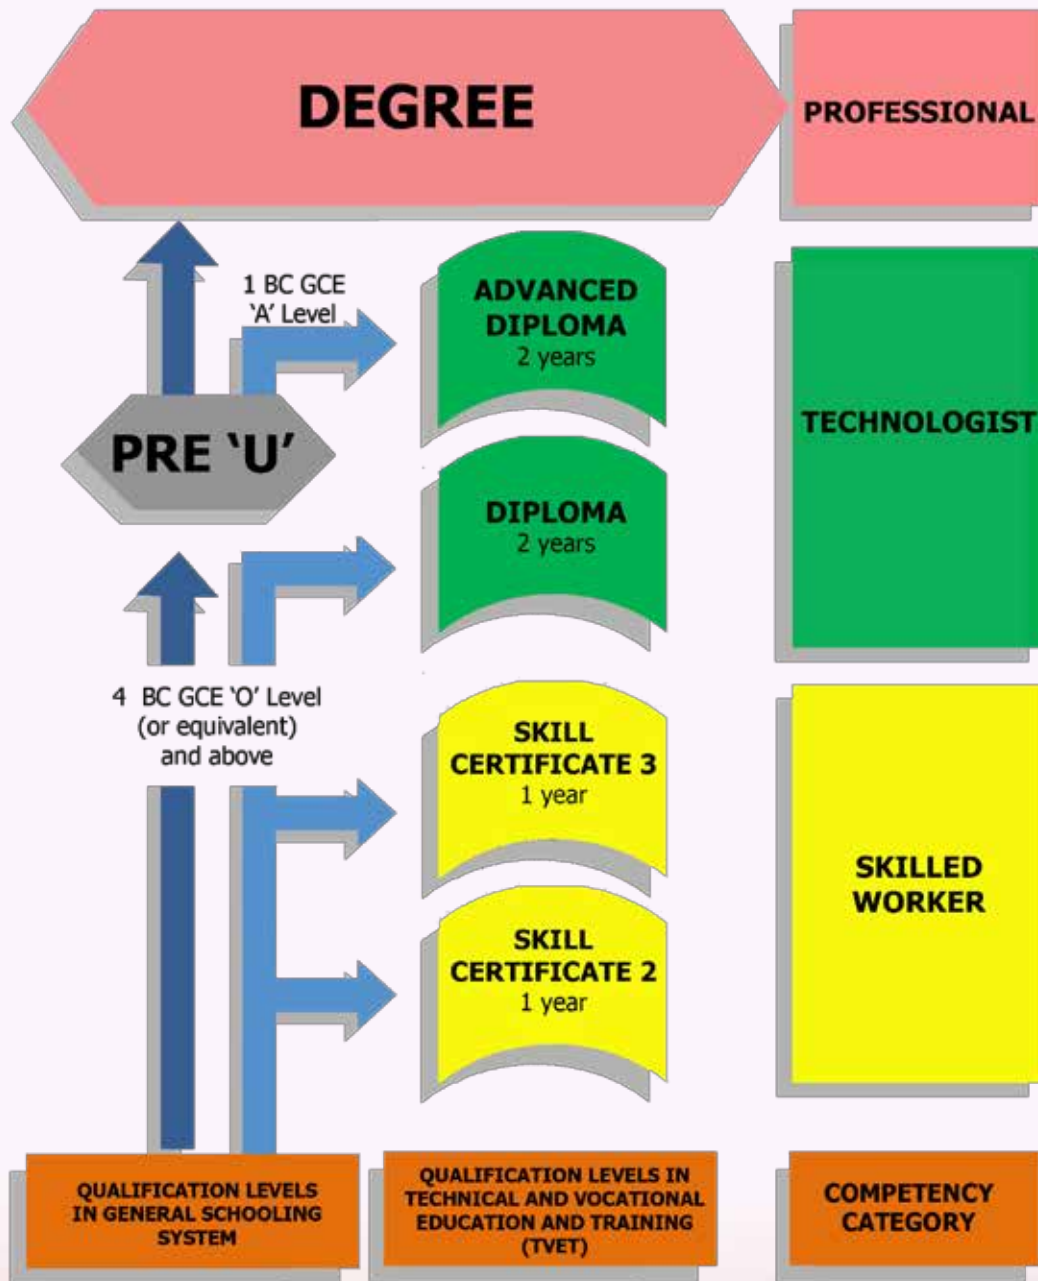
DEGREE

PROFESSIONAL

1 BC GCE 'A' Level

ADVANCED DIPLOMA
2 years

PRE 'U'

TECHNOLOGIST

DIPLOMA
2 years

4 BC GCE 'O' Level (or equivalent) and above

SKILL CERTIFICATE 3
1 year

SKILLED WORKER

SKILL CERTIFICATE 2
1 year

QUALIFICATION LEVELS IN GENERAL SCHOOLING SYSTEM

QUALIFICATION LEVELS IN TECHNICAL AND VOCATIONAL EDUCATION AND TRAINING (TVET)

COMPETENCY CATEGORY